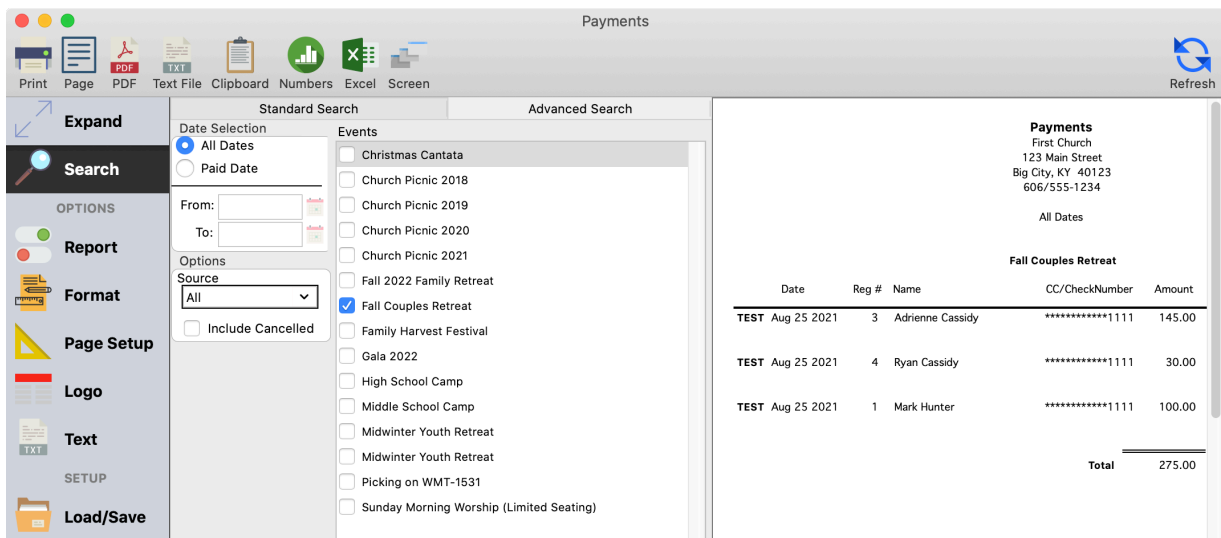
Payments

Print Page PDF Text File Clipboard Numbers Excel Screen Refresh

Expand
Search
OPTIONS
Report
Format
Page Setup
Logo
Text
SETUP
Load/Save

Standard Search | Advanced Search

Date Selection
All Dates
Paid Date
From:
To:

Options
Source
All
Include Cancelled

Events
Christmas Cantata
Church Picnic 2018
Church Picnic 2019
Church Picnic 2020
Church Picnic 2021
Fall 2022 Family Retreat
Fall Couples Retreat
Family Harvest Festival
Gala 2022
High School Camp
Middle School Camp
Midwinter Youth Retreat
Midwinter Youth Retreat
Picking on WMT-1531
Sunday Morning Worship (Limited Seating)

Payments
First Church
123 Main Street
Big City, KY 40123
606/555-1234

All Dates

Fall Couples Retreat

| | Date | Reg # | Name | CC/CheckNumber | Amount |
|---|---|---|---|---|---|
| TEST | Aug 25 2021 | 3 | Adrienne Cassidy | ************1111 | 145.00 |
| TEST | Aug 25 2021 | 4 | Ryan Cassidy | ************1111 | 30.00 |
| TEST | Aug 25 2021 | 1 | Mark Hunter | ************1111 | 100.00 |
| | | | | Total | 275.00 |